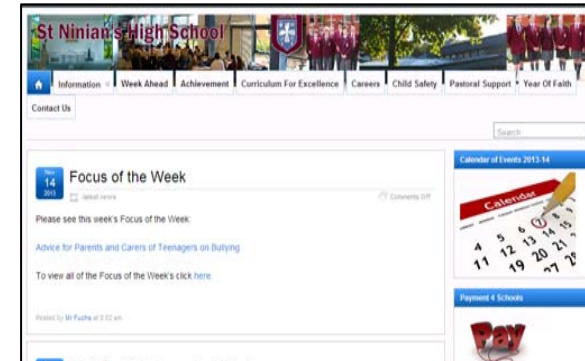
St Ninian's High School

Information Week Ahead Achievement Curriculum For Excellence Careers Child Safety Pastoral Support Year Of Faith

Contact Us

Search

Nov 14 2013

Focus of the Week

latest news

Comments Off

Please see this week's Focus of the Week:

Advice for Parents and Carers of Teenagers on Bullying

To view all of the Focus of the Week's click here

Posted by Mr Fuchs at 8:02 am

Calendar of Events 2013-14

Calendar

Payment 4 Schools

Pay